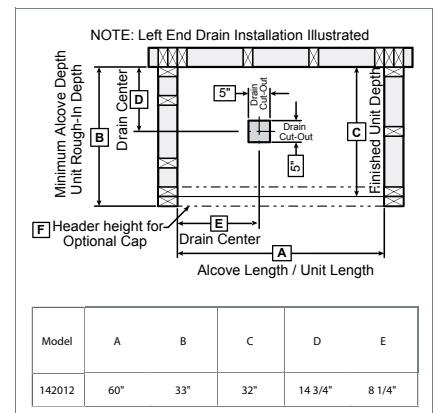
NOTE: Left End Drain Installation Illustrated

Minimum Alcove Depth Unit Rough-In Depth

B

Drain Center

D

5"

Drain Cut-Out

Drain Cut-Out

5"

C

Finished Unit Depth

F Header height for Optional Cap

E

Drain Center

A

Alcove Length / Unit Length

| Model | A | B | C | D | E |
|---|---|---|---|---|---|
| 142012 | 60" | 33" | 32" | 14 3/4" | 8 1/4" |